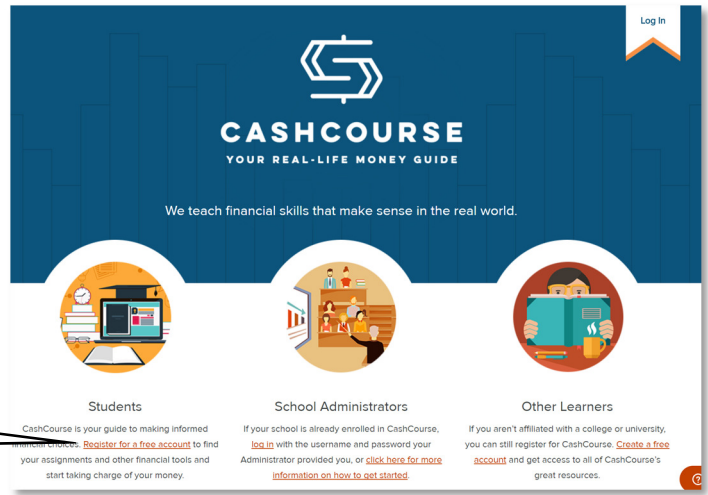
Log In

CASHCOURSE

YOUR REAL-LIFE MONEY GUIDE

We teach financial skills that make sense in the real world.

Students

CashCourse is your guide to making informed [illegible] choices. Register for a free account to find your assignments and other financial tools and start taking charge of your money.

School Administrators

If your school is already enrolled in CashCourse, log in with the username and password your Administrator provided you, or click here for more information on how to get started.

Other Learners

If you aren't affiliated with a college or university, you can still register for CashCourse. Create a free account and get access to all of CashCourse's great resources.